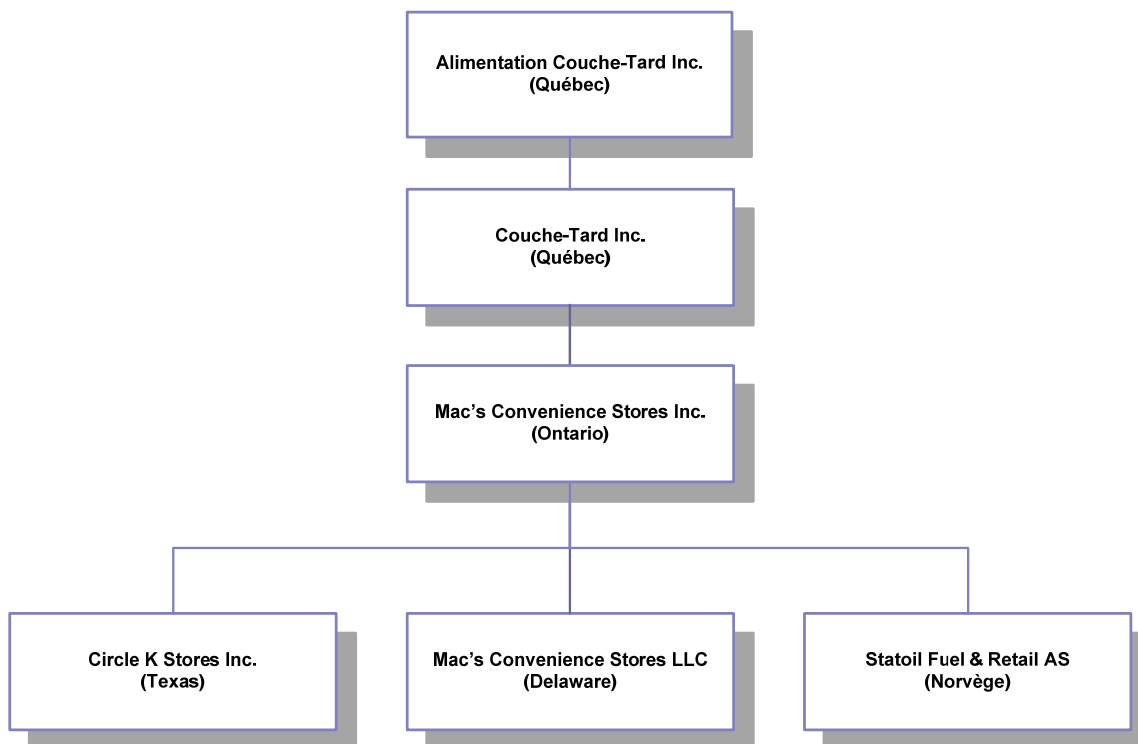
Alimentation Couche-Tard Inc.
(Québec)

Couche-Tard Inc.
(Québec)

Mac’s Convenience Stores Inc.
(Ontario)

Circle K Stores Inc.
(Texas)

Mac’s Convenience Stores LLC
(Delaware)

Statoil Fuel & Retail AS
(Norvège)